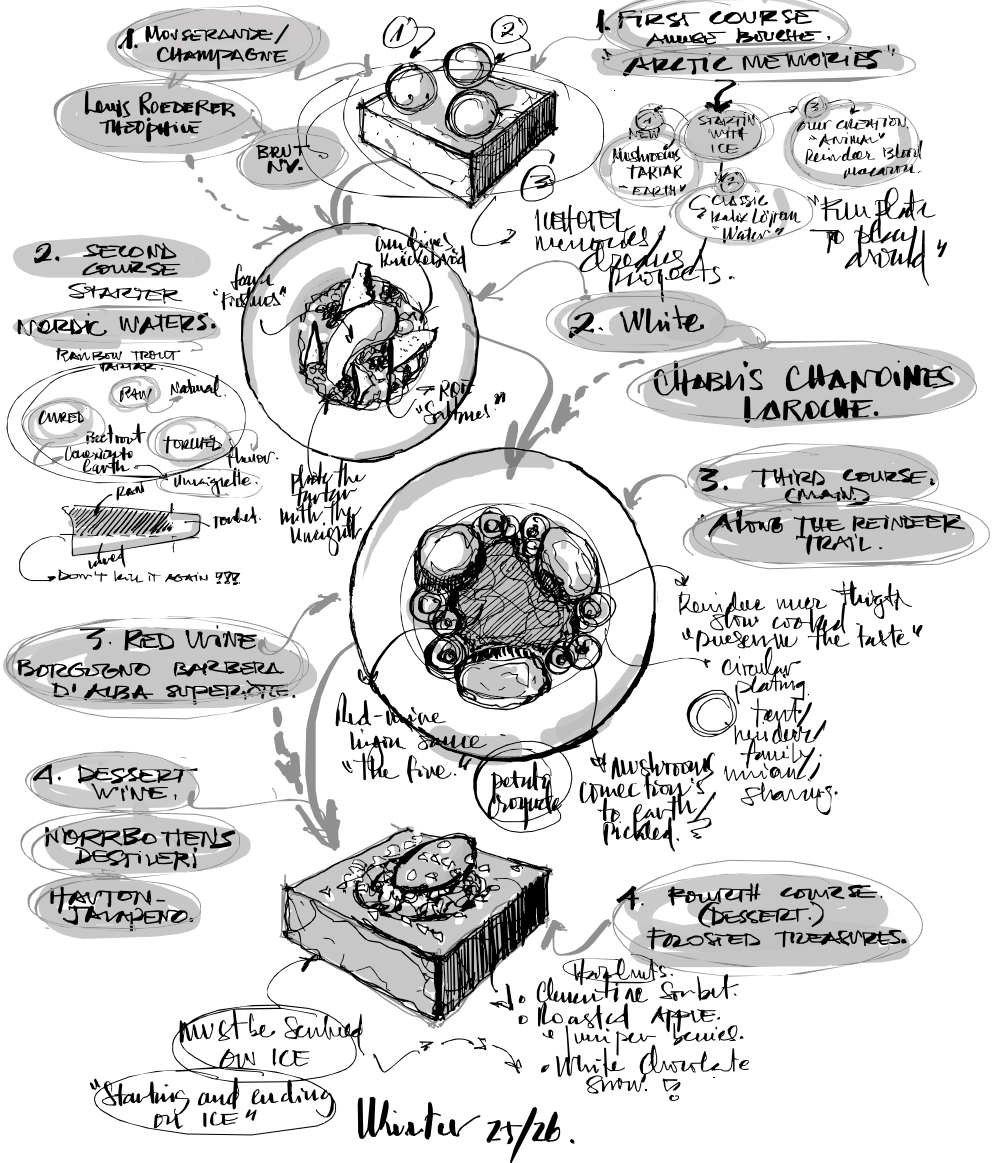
1. MONSERANDE/ CHAMPAGNE

Louis Roederer Theophile

BRUT NV.

1 2 3

1. FIRST COURSE AMUSE BOUCHE
"ARCTIC MEMORIES"

1 NEW Mushrooms TARTAR "EARTH"

STARTIN WITH ICE

3 OUR CREATION "ANIMAL" Reindeer Blood macaron

2 CLASSIC Kalix Löjrom "Water"

ICEHOTEL memories Products Projects.

"Fun plate to play around"

2. SECOND COURSE STARTER
NORDIC WATERS.

RAINBOW TROUT TARTAR
RAW Natural
CURED
Beetroot Connection to Earth
TORCHED flavour.
Vinaigrette.
Raw
torched.
cured
Don't kill it again ???

Crushing Knäckebröd
foam "Frames"
Roe "Saltness"
Plate the tartar with the vinaigrette

2. White
CHABLIS CHANOINES LAROCHE.

3. THIRD COURSE. (MAIN)
"Along THE REINDEER TRAIL.

Reindeer inner thigh slow cooked "preserve the taste"
circular plating.
tent/ herder/ family/ union/ sharing.

3. RED WINE
BORGOGNO BARBERA D'ALBA SUPERIORE.

Red-wine lingon sauce "The fire."
potato croquete
Mushrooms connection's to earth/ Pickled.

4. DESSERT WINE.
NORRBOTTENS DESTILERI
HAVTON - JALAPENO.

4. FOURTH COURSE (DESSERT.) FROSTED TREASURES.

Hazelnuts.
o Clementine Sorbet.
o Roasted Apple.
o Juniper berries.
o White chocolate snow.

Must be Served ON ICE
"Starting and ending ON ICE"

Winter 25/26.